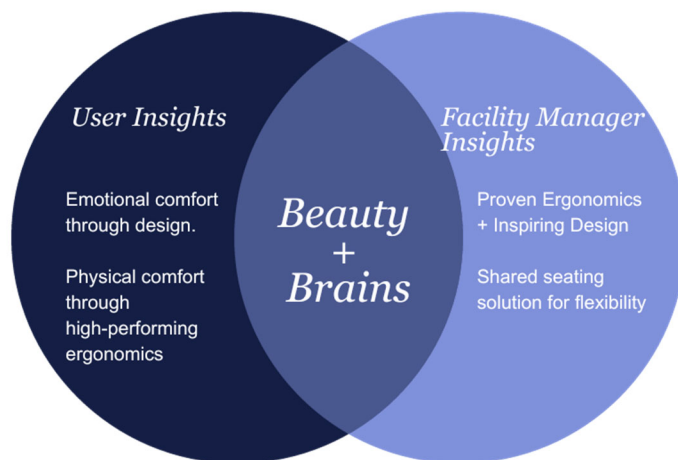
User Insights

Emotional comfort through design.

Physical comfort through high-performing ergonomics

Beauty
+
Brains

Facility Manager Insights

Proven Ergonomics + Inspiring Design

Shared seating solution for flexibility